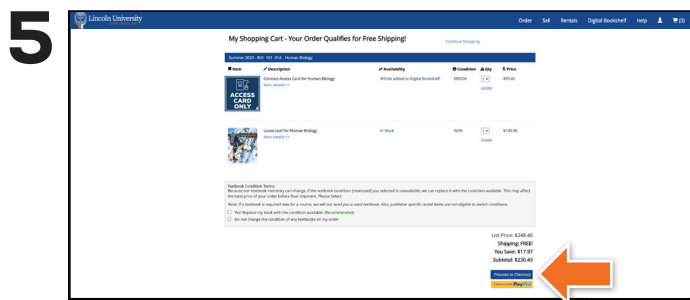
5

Lincoln University

Order Sell Rentals Digital Bookshelf Help (0)

My Shopping Cart - Your Order Qualifies for Free Shipping!

Continue Shopping

Summer 2023 - BIO 101 01A - Human Biology

| Item | Description | Availability | Condition | Qty | Price |
|---|---|---|---|---|---|
| ACCESS CARD ONLY | Connect Access Card for Human Biology Item details >> | Will be added to Digital Bookshelf | EBOOK | 1 Update | $99.45 |
| | Loose Leaf for Human Biology Item details >> | In Stock | NEW | 1 Update | $150.98 |

Textbook Condition Terms
Because our textbook inventory can change, if the textbook condition (new/used) you selected is unavailable, we can replace it with the condition available. This may affect the total price of your order before final shipment. Please Select:

Note: If a textbook is required new for a course, we will not send you a used textbook. Also, publisher specific rental items are not eligible to switch conditions.

Yes! Replace my book with the condition available. (Recommended)
Do not change the condition of any textbooks on my order.

List Price: $248.40
Shipping: FREE!
You Save: $17.97
Subtotal: $230.43

Proceed to Checkout
PayPal